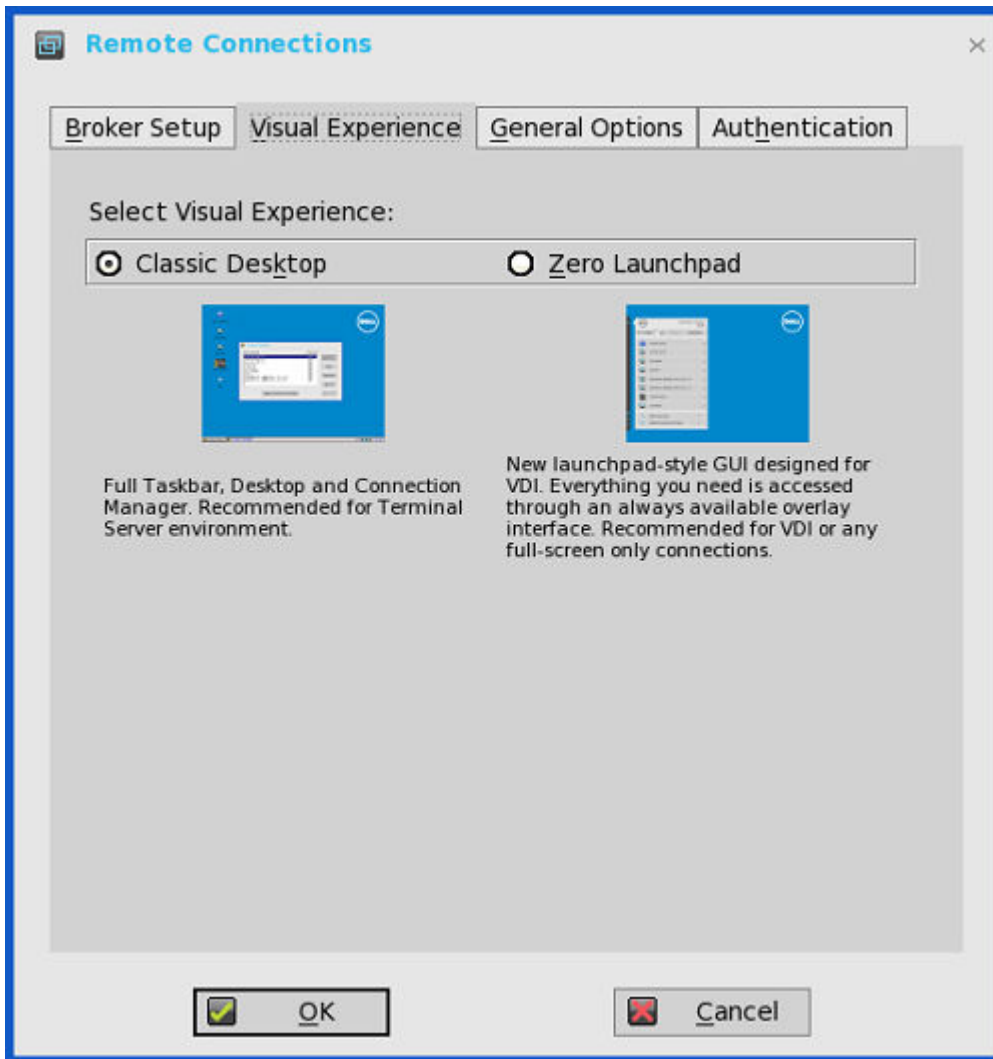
Remote Connections

Broker Setup | Visual Experience | General Options | Authentication

Select Visual Experience:

Classic Desktop

Zero Launchpad

Full Taskbar, Desktop and Connection Manager. Recommended for Terminal Server environment.

New launchpad-style GUI designed for VDI. Everything you need is accessed through an always available overlay interface. Recommended for VDI or any full-screen only connections.

OK

Cancel